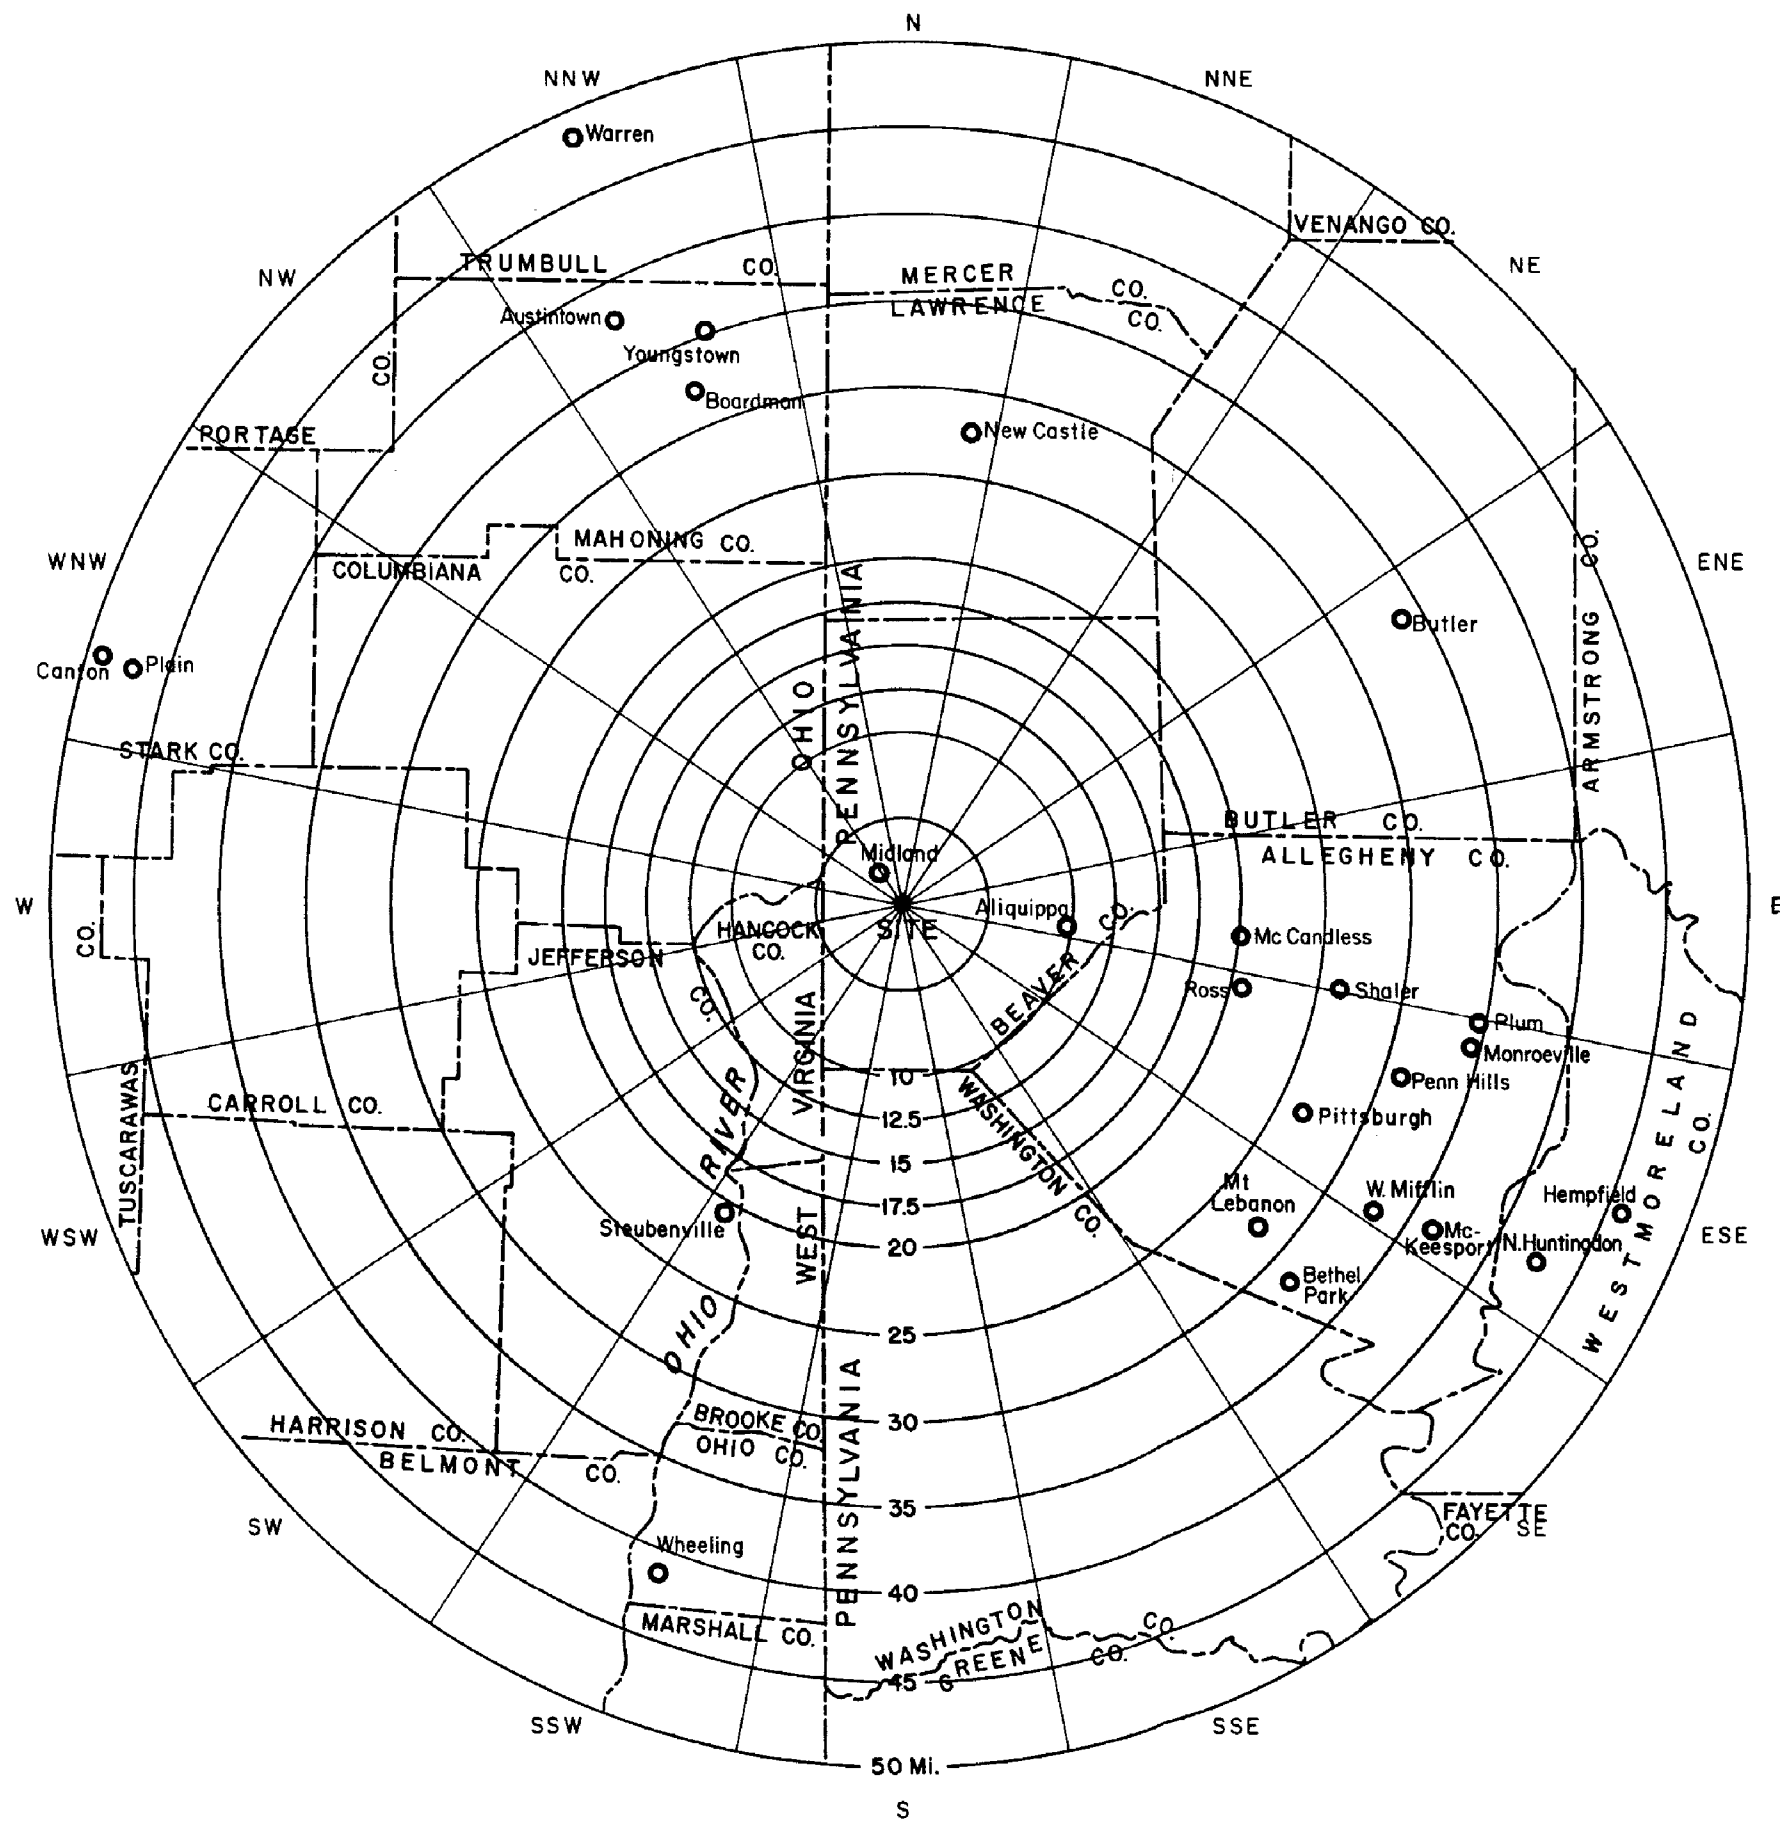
N

NNW

NNE

Warren

VENANGO CO.

TRUMBULL CO.

MERCER CO.

NW

NE

LAWRENCE CO.

Austintown

Youngstown

CO.

Boardman

PORTAGE

New Castle

MAHONING CO.

CO.

COLUMBIANA

WNW

ENE

PENNSYLVANIA

Butler

Canton

Plain

CO.

ARMSTRONG

OHIO

STARK CO.

BUTLER CO.

ALLEGHENY CO.

Midland

W

E

Aliquippa

CO.

SITE

HANCOCK CO.

Mc Candless

CO.

JEFFERSON

Ross

Shaler

CO.

BEAVER

Plum

Monroeville

RIVER

VIRGINIA

10

Penn Hills

TUSCARAWAS

CARROLL CO.

WASHINGTON

12.5

Pittsburgh

WESTMORELAND CO.

15

CO.

Mt Lebanon

W. Mifflin

Hempfield

17.5

Steubenville

Mc-Keesport

N. Huntingdon

WSW

ESE

20

WEST

Bethel Park

OHIO

25

PENNSYLVANIA

30

BROOKE CO.

HARRISON CO.

OHIO CO.

BELMONT

CO.

35

SW

SE

FAYETTE CO.

Wheeling

PENNSYLVANIA

40

MARSHALL CO.

WASHINGTON

CO.

GREENE

CO.

45

SSW

SSE

50 Mi.

S